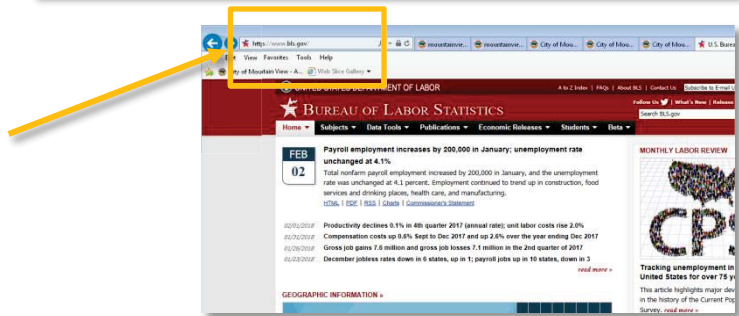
https://www.bls.gov/

mountainvie... mountainvie... City of Mou... City of Mou... City of Mou... U.S. Burea

Edit View Favorites Tools Help

City of Mountain View - A... Web Slice Gallery

UNITED STATES DEPARTMENT OF LABOR

A to Z Index | FAQs | About BLS | Contact Us Subscribe to E-mail Up

BUREAU OF LABOR STATISTICS

Follow Us | What's New | Release

Search BLS.gov

Home Subjects Data Tools Publications Economic Releases Students Beta

FEB 02

Payroll employment increases by 200,000 in January; unemployment rate unchanged at 4.1%

Total nonfarm payroll employment increased by 200,000 in January, and the unemployment rate was unchanged at 4.1 percent. Employment continued to trend up in construction, food services and drinking places, health care, and manufacturing.

HTML | PDF | RSS | Charts | Commissioner's Statement

02/01/2018 Productivity declines 0.1% in 4th quarter 2017 (annual rate); unit labor costs rise 2.0%

01/31/2018 Compensation costs up 0.6% Sept to December 2017 and up 2.6% over the year ending Dec 2017

01/26/2018 Gross job gains 7.6 million and gross job losses 7.1 million in the 2nd quarter of 2017

01/23/2018 December jobless rates down in 6 states, up in 1; payroll jobs up in 10 states, down in 3

read more »

MONTHLY LABOR REVIEW

CPS

Tracking unemployment in United States for over 75 y

This article highlights major dev in the history of the Current Pop Survey. read more »

GEOGRAPHIC INFORMATION »